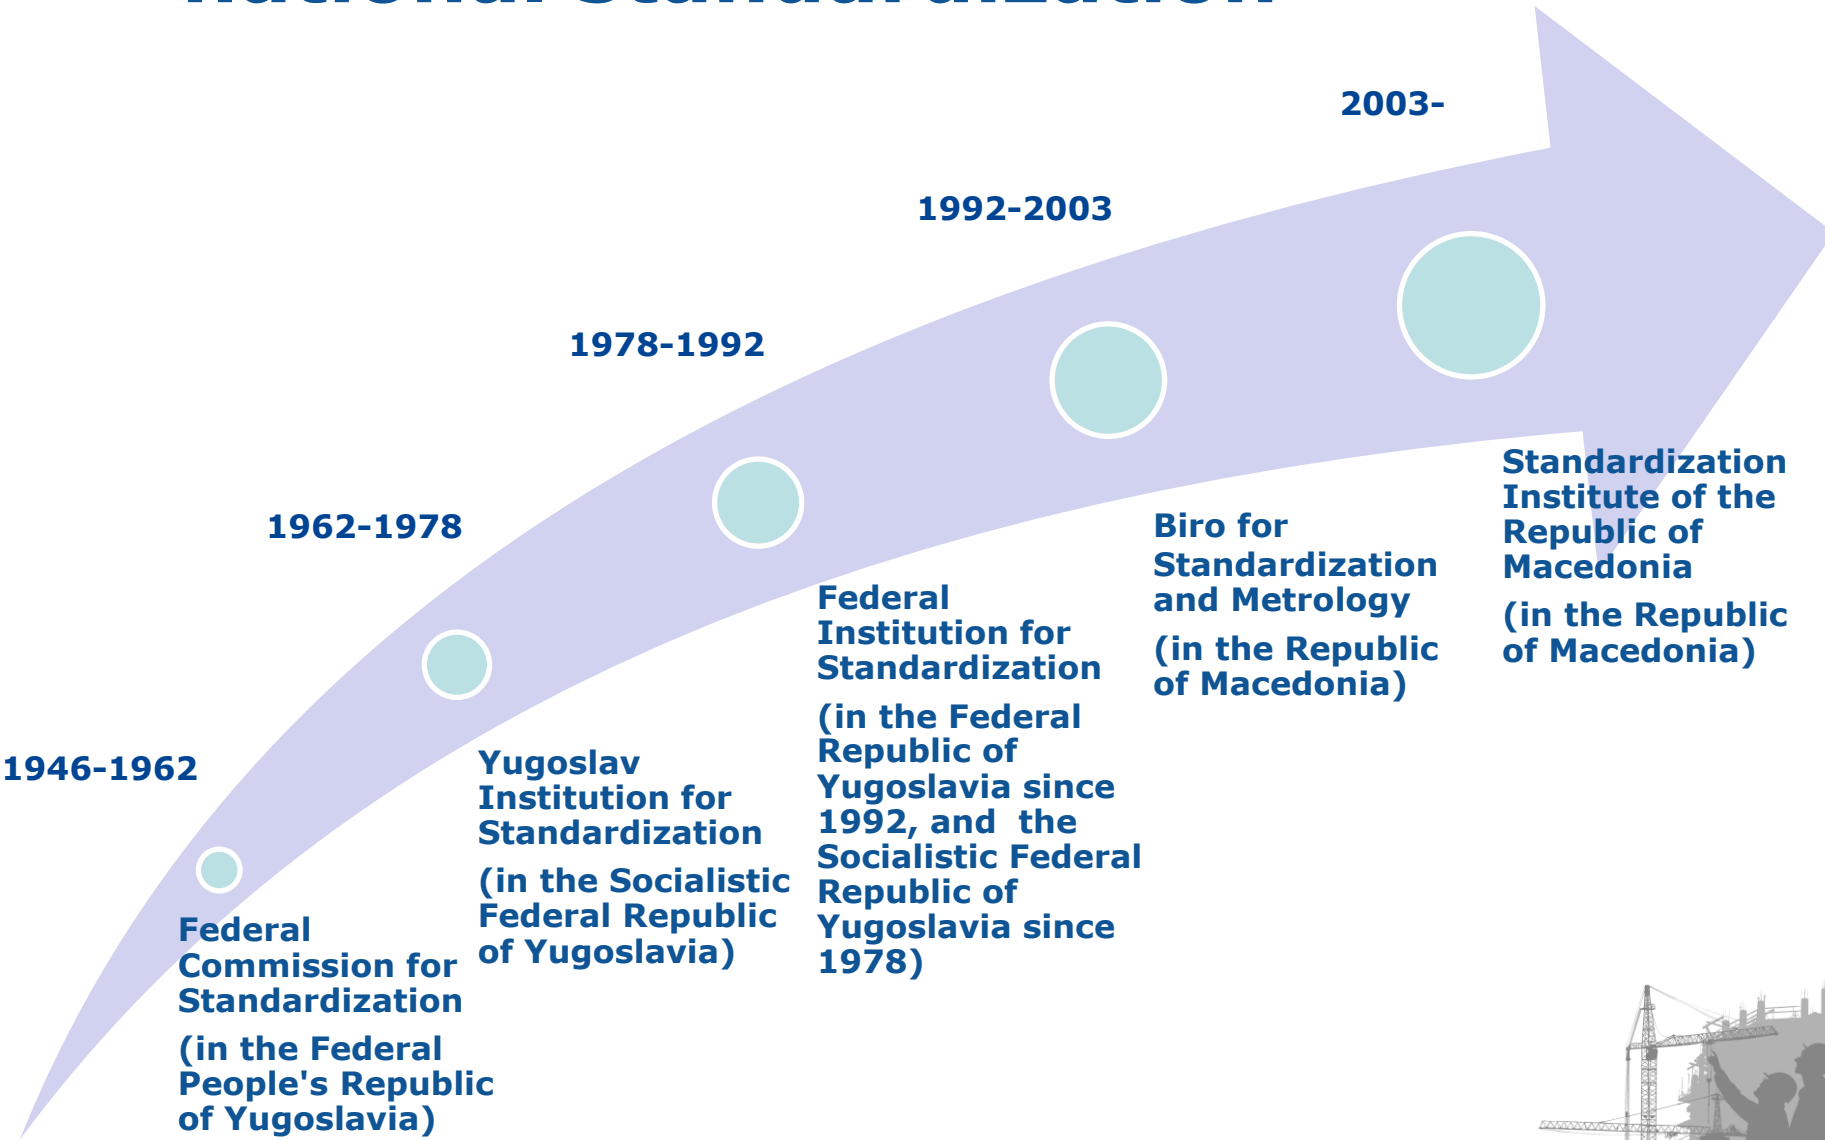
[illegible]

1946-1962

Federal Commission for Standardization

(in the Federal People's Republic of Yugoslavia)

1962-1978

Yugoslav Institution for Standardization

(in the Socialistic Federal Republic of Yugoslavia)

1978-1992

Federal Institution for Standardization

(in the Federal Republic of Yugoslavia since 1992, and the Socialistic Federal Republic of Yugoslavia since 1978)

1992-2003

Biro for Standardization and Metrology

(in the Republic of Macedonia)

2003-

Standardization Institute of the Republic of Macedonia

(in the Republic of Macedonia)